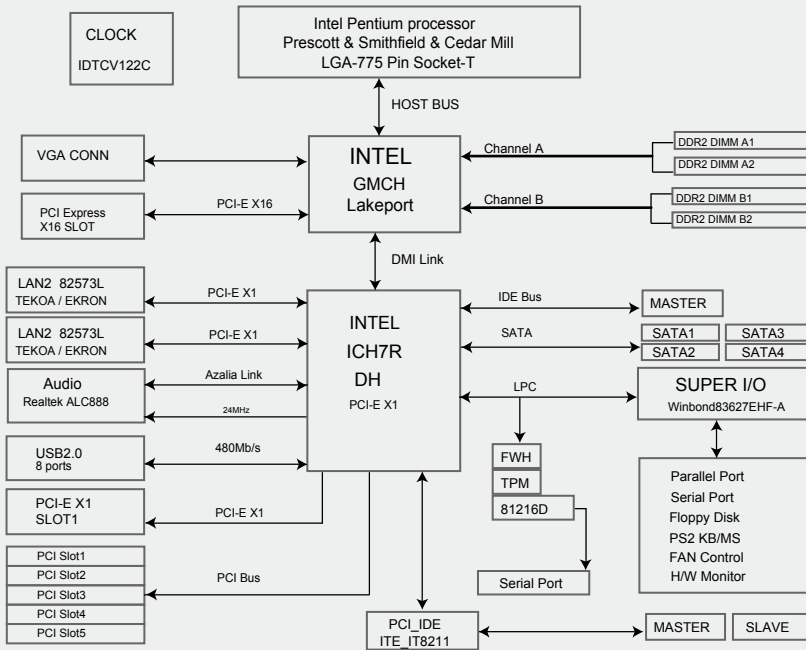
CLOCK
IDTCV122C

Intel Pentium processor
Prescott & Smithfield & Cedar Mill
LGA-775 Pin Socket-T

HOST BUS

VGA CONN

INTEL
GMCH
Lakeport

Channel A

DDR2 DIMM A1
DDR2 DIMM A2

PCI Express
X16 SLOT

PCI-E X16

Channel B

DDR2 DIMM B1
DDR2 DIMM B2

DMI Link

LAN2 82573L
TEKOA / EKRON

PCI-E X1

IDE Bus

MASTER

LAN2 82573L
TEKOA / EKRON

PCI-E X1

INTEL
ICH7R
DH
PCI-E X1

SATA

SATA1
SATA3
SATA2
SATA4

Audio
Realtek ALC888

Azalia Link

24MHz

LPC

SUPER I/O
Winbond83627EHF-A

USB2.0
8 ports

480Mb/s

FWH

TPM

81216D

Parallel Port
Serial Port
Floppy Disk
PS2 KB/MS
FAN Control
H/W Monitor

PCI-E X1
SLOT1

PCI-E X1

PCI Slot1
PCI Slot2
PCI Slot3
PCI Slot4
PCI Slot5

PCI Bus

Serial Port

PCI_IDE
ITE_IT8211

MASTER
SLAVE